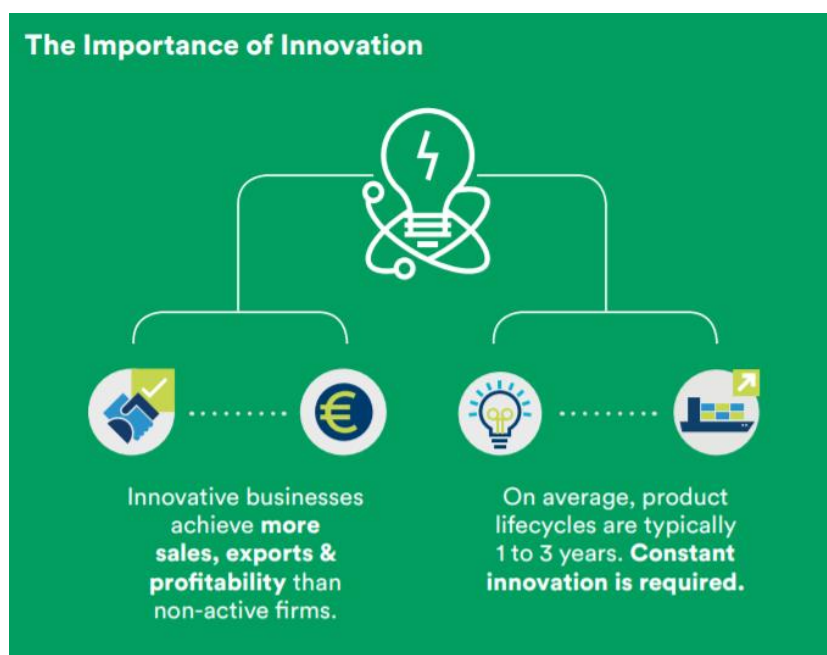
The Importance of Innovation

Innovative businesses achieve more sales, exports & profitability than non-active firms.

On average, product lifecycles are typically 1 to 3 years. Constant innovation is required.